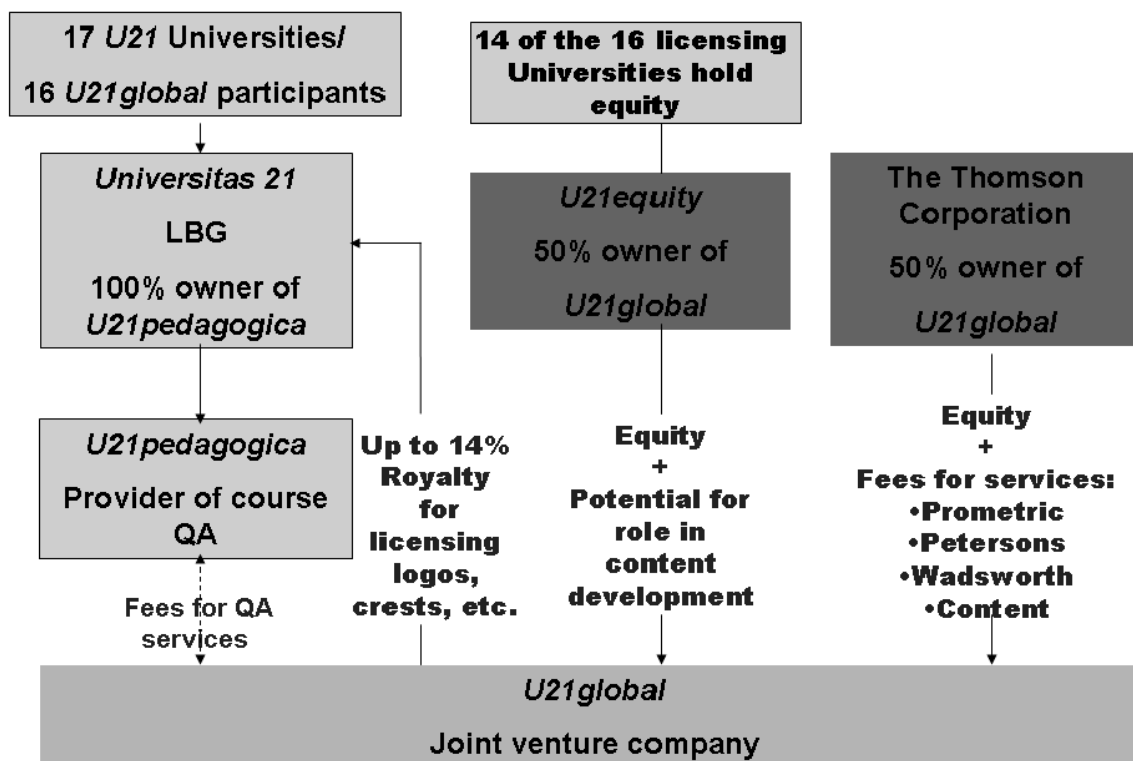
17 U21 Universities/
16 U21global participants

Universitas 21
LBG
100% owner of U21pedagogica

U21pedagogica
Provider of course QA

Fees for QA services

Up to 14% Royalty for licensing logos, crests, etc.

14 of the 16 licensing Universities hold equity

U21equity
50% owner of U21global

Equity
+
Potential for role in content development

The Thomson Corporation
50% owner of U21global

Equity
+
Fees for services:
•Prometric
•Petersons
•Wadsworth
•Content

U21global
Joint venture company